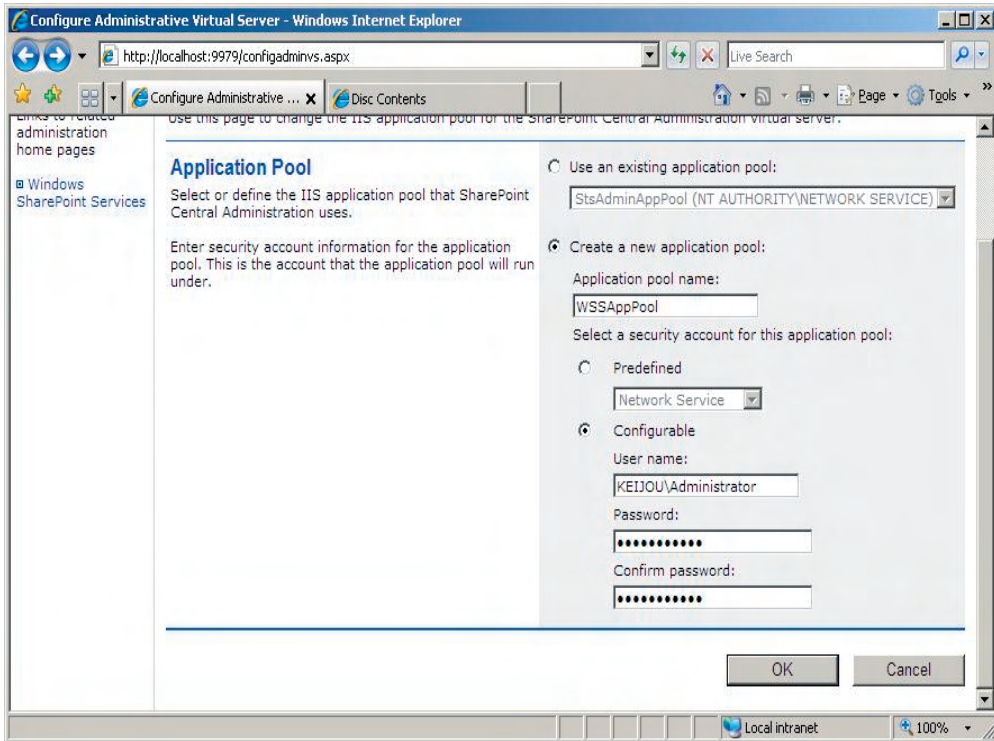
Configure Administrative Virtual Server - Windows Internet Explorer

http://localhost:9979/configadminvs.aspx

Live Search

Configure Administrative ... Disc Contents

Page Tools

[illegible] administration home pages

Windows SharePoint Services

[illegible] Use this page to change the IIS application pool for the SharePoint Central Administration virtual server.

Application Pool

Select or define the IIS application pool that SharePoint Central Administration uses.

Enter security account information for the application pool. This is the account that the application pool will run under.

Use an existing application pool:

StsAdminAppPool (NT AUTHORITY\NETWORK SERVICE)

Create a new application pool:

Application pool name:

WSSAppPool

Select a security account for this application pool:

Predefined

Network Service

Configurable

User name:

KEIJOU\Administrator

Password:

••••••••••••

Confirm password:

••••••••••••

OK

Cancel

Local intranet

100%